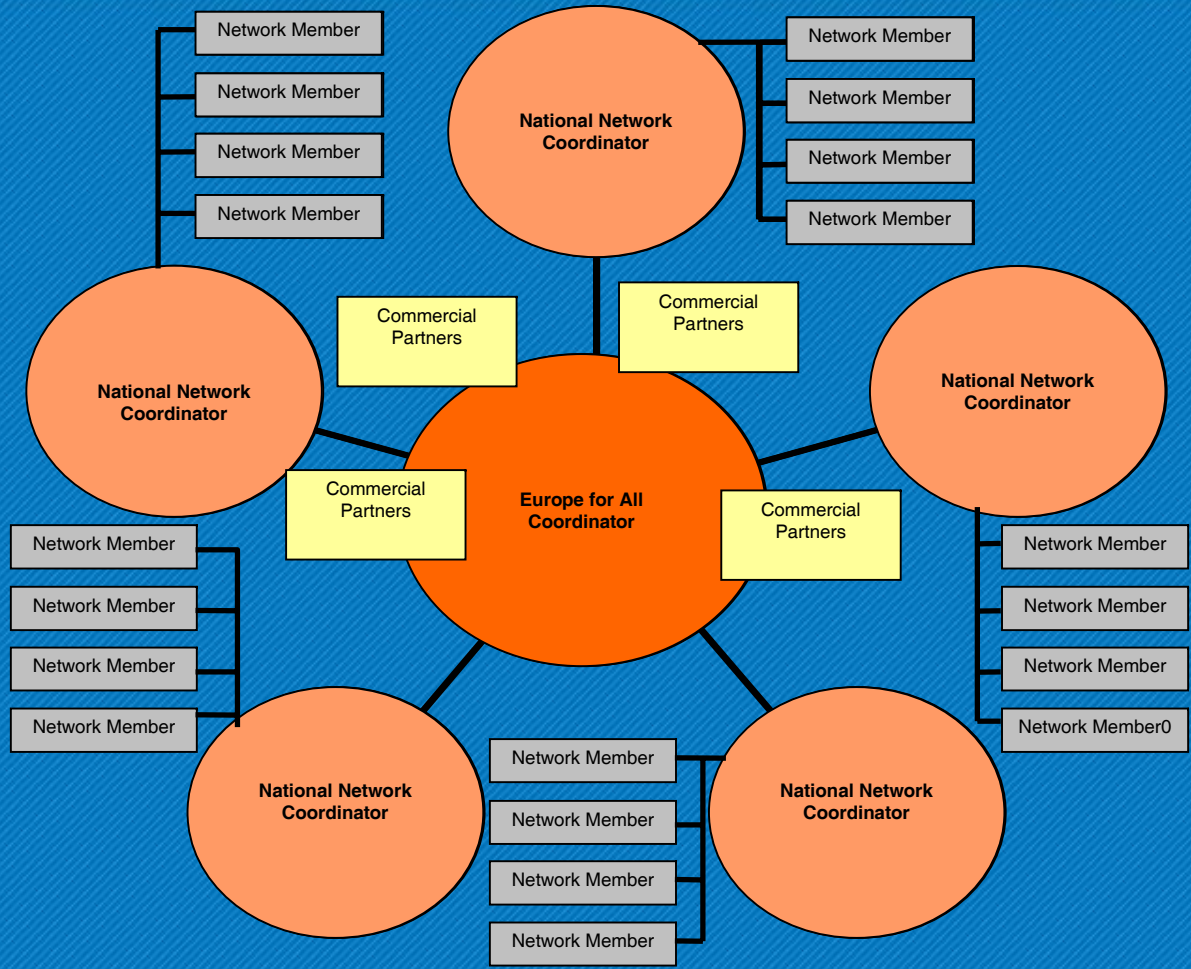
Network Member
Network Member
Network Member
Network Member

National Network Coordinator

Network Member
Network Member
Network Member
Network Member

National Network Coordinator

Commercial Partners

Commercial Partners

National Network Coordinator

Commercial Partners

Europe for All Coordinator

Commercial Partners

Network Member
Network Member
Network Member
Network Member

Network Member
Network Member
Network Member
Network Member0

National Network Coordinator

Network Member
Network Member
Network Member
Network Member

National Network Coordinator